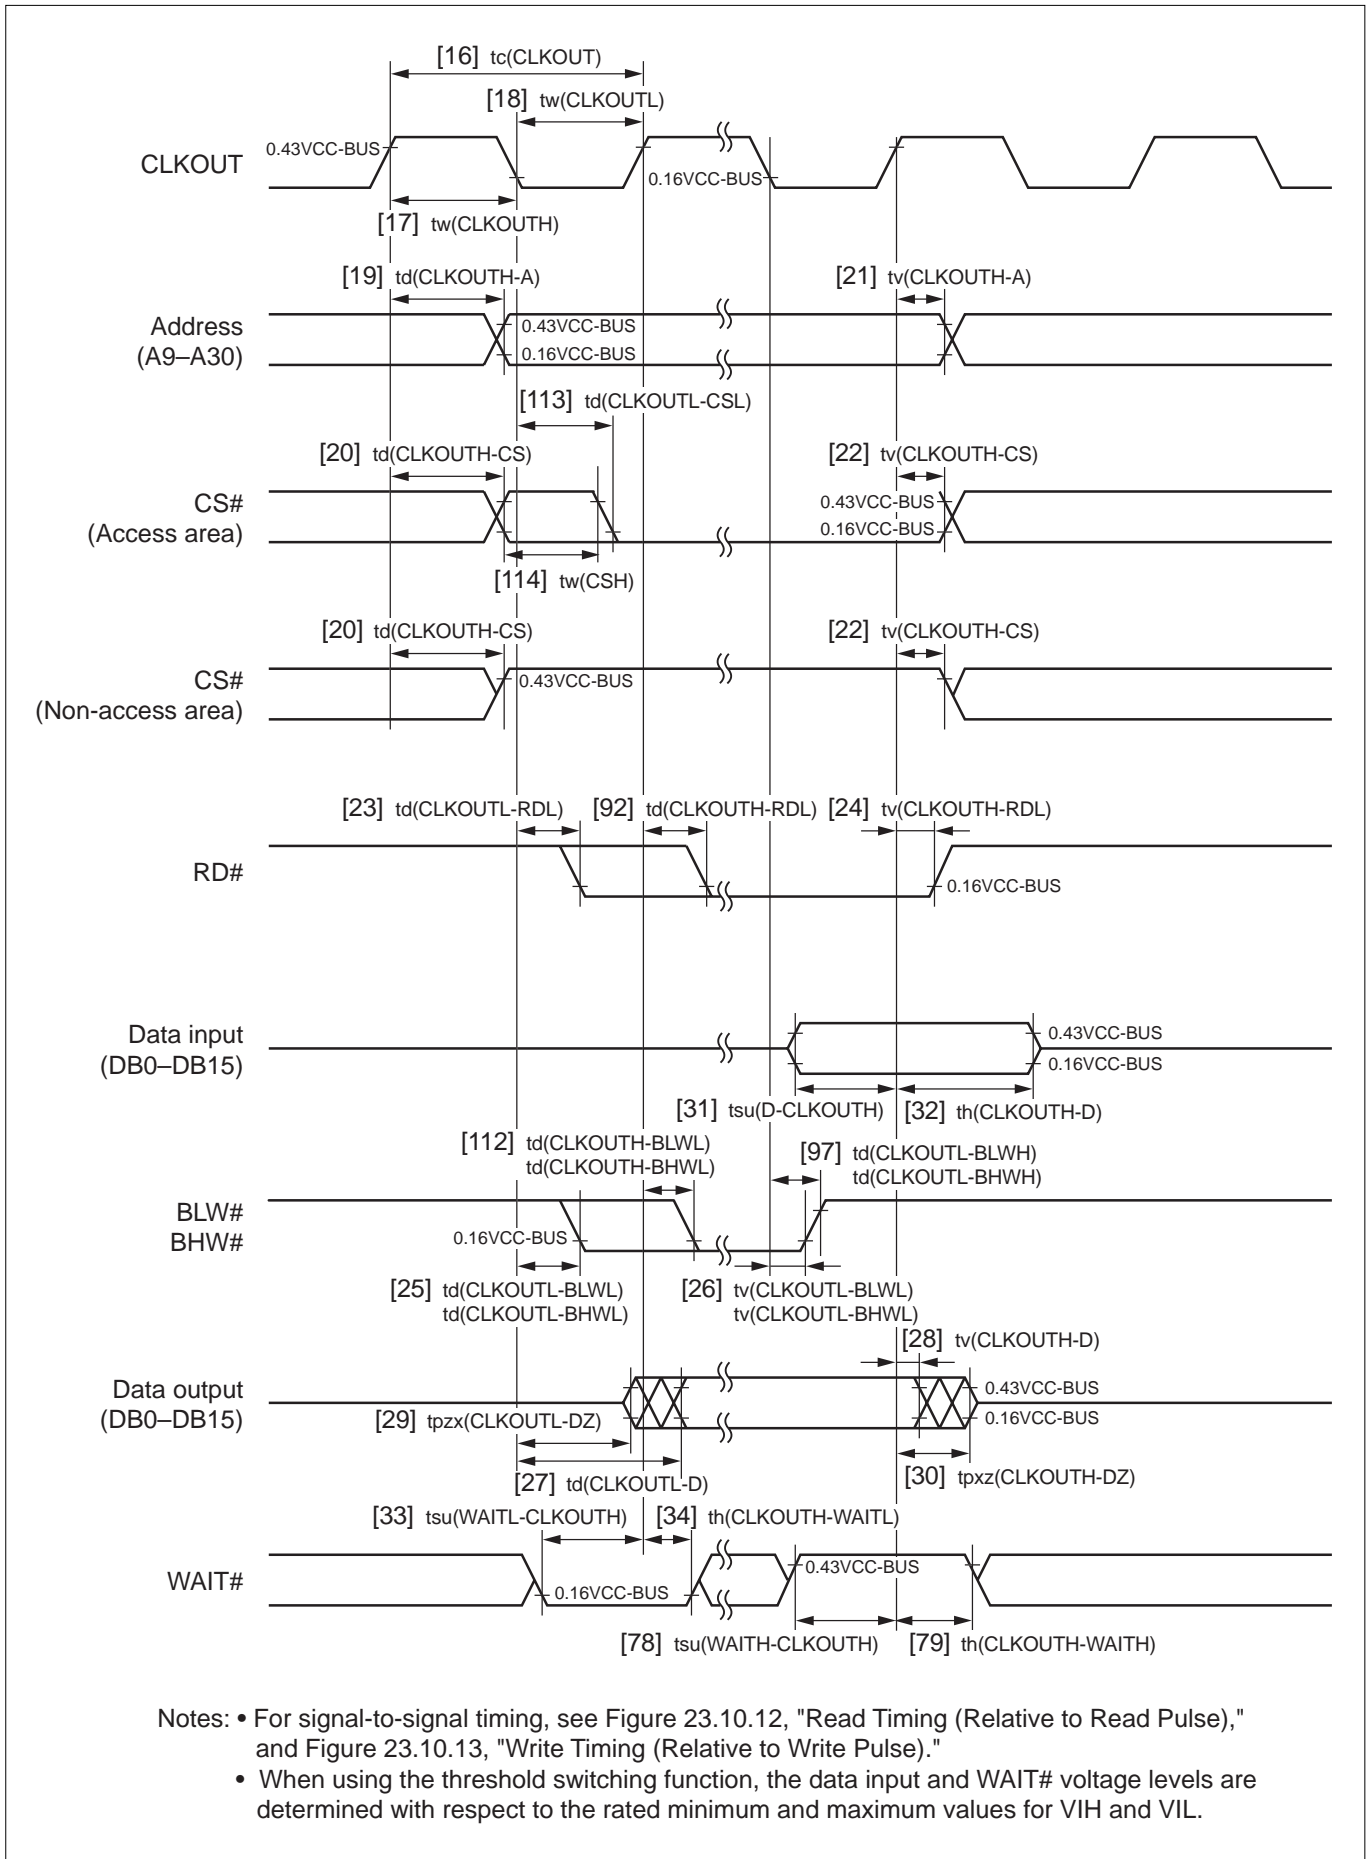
[16] tc(CLKOUT)
[18] tw(CLKOUTL)
CLKOUT
0.43VCC-BUS
0.16VCC-BUS
[17] tw(CLKOUTH)
[19] td(CLKOUTH-A)
[21] tv(CLKOUTH-A)
Address (A9–A30)
0.43VCC-BUS
0.16VCC-BUS
[113] td(CLKOUTL-CSL)
[20] td(CLKOUTH-CS)
[22] tv(CLKOUTH-CS)
CS# (Access area)
0.43VCC-BUS
0.16VCC-BUS
[114] tw(CSH)
[20] td(CLKOUTH-CS)
[22] tv(CLKOUTH-CS)
CS# (Non-access area)
0.43VCC-BUS
[23] td(CLKOUTL-RDL)
[92] td(CLKOUTH-RDL)
[24] tv(CLKOUTH-RDL)
RD#
0.16VCC-BUS
Data input (DB0–DB15)
0.43VCC-BUS
0.16VCC-BUS
[31] tsu(D-CLKOUTH)
[32] th(CLKOUTH-D)
[112] td(CLKOUTH-BLWL) td(CLKOUTH-BHWL)
[97] td(CLKOUTL-BLWH) td(CLKOUTL-BHWH)
BLW# BHW#
0.16VCC-BUS
[25] td(CLKOUTL-BLWL) td(CLKOUTL-BHWL)
[26] tv(CLKOUTL-BLWL) tv(CLKOUTL-BHWL)
[28] tv(CLKOUTH-D)
Data output (DB0–DB15)
0.43VCC-BUS
0.16VCC-BUS
[29] tpzx(CLKOUTL-DZ)
[27] td(CLKOUTL-D)
[30] tpxz(CLKOUTH-DZ)
[33] tsu(WAITL-CLKOUTH)
[34] th(CLKOUTH-WAITL)
WAIT#
0.16VCC-BUS
0.43VCC-BUS
[78] tsu(WAITH-CLKOUTH)
[79] th(CLKOUTH-WAITH)

Notes: • For signal-to-signal timing, see Figure 23.10.12, "Read Timing (Relative to Read Pulse)," and Figure 23.10.13, "Write Timing (Relative to Write Pulse)."
• When using the threshold switching function, the data input and WAIT# voltage levels are determined with respect to the rated minimum and maximum values for VIH and VIL.